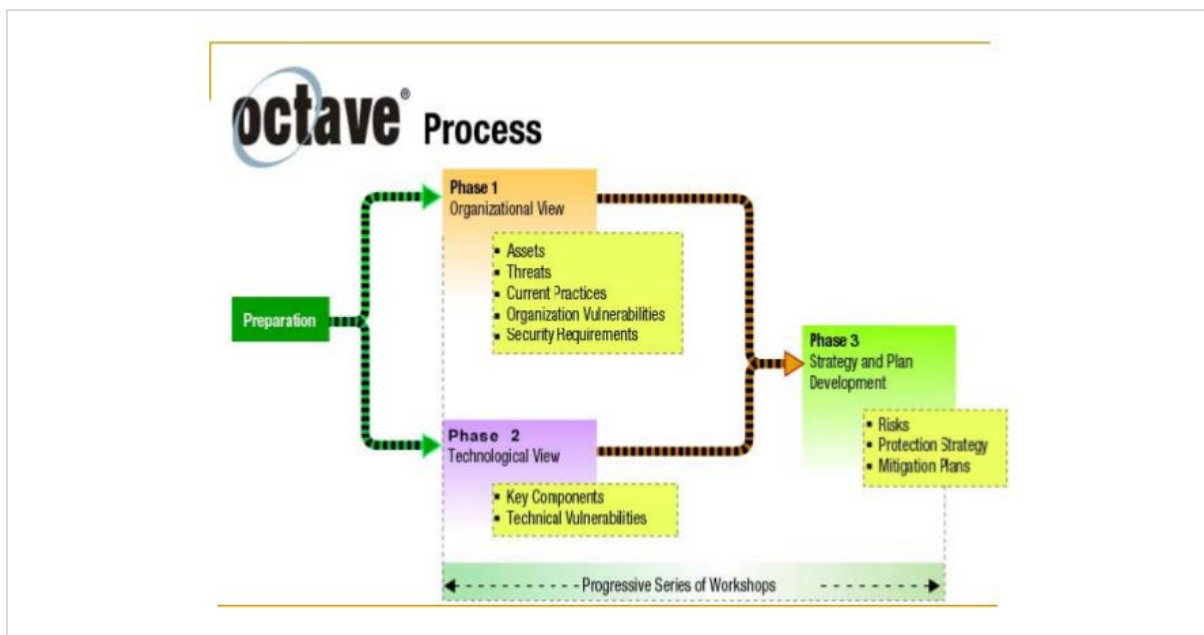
octave® Process

Preparation

Phase 1
Organizational View

- Assets
- Threats
- Current Practices
- Organization Vulnerabilities
- Security Requirements

Phase 2
Technological View

- Key Components
- Technical Vulnerabilities

Phase 3
Strategy and Plan Development

- Risks
- Protection Strategy
- Mitigation Plans

Progressive Series of Workshops